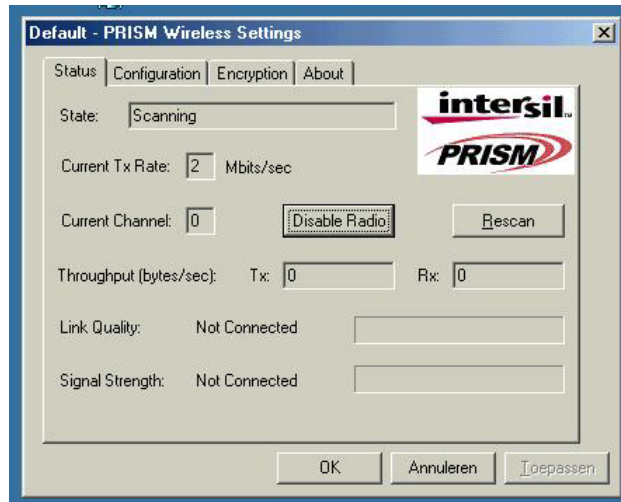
Default - PRISM Wireless Settings

Status | Configuration | Encryption | About

State: Scanning

intersil

PRISM

Current Tx Rate: 2 Mbits/sec

Current Channel: 0

Disable Radio

Rescan

Throughput (bytes/sec): Tx: 0 Rx: 0

Link Quality: Not Connected

Signal Strength: Not Connected

OK

Annuleren

Toepassen